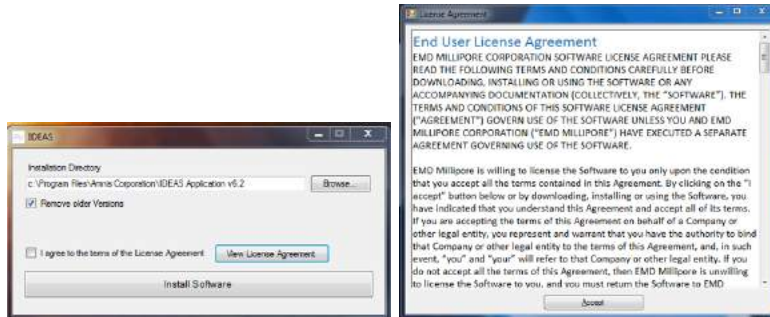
IDEAS

Installation Directory

c:\Program Files\Amnis Corporation\IDEAS Application v6.2

Browse...

Remove older Versions

I agree to the terms of the License Agreement

View License Agreement

Install Software

License Agreement

End User License Agreement

EMD MILLIPORE CORPORATION SOFTWARE LICENSE AGREEMENT PLEASE READ THE FOLLOWING TERMS AND CONDITIONS CAREFULLY BEFORE DOWNLOADING, INSTALLING OR USING THE SOFTWARE OR ANY ACCOMPANYING DOCUMENTATION (COLLECTIVELY, THE "SOFTWARE"). THE TERMS AND CONDITIONS OF THIS SOFTWARE LICENSE AGREEMENT ("AGREEMENT") GOVERN USE OF THE SOFTWARE UNLESS YOU AND EMD MILLIPORE CORPORATION ("EMD MILLIPORE") HAVE EXECUTED A SEPARATE AGREEMENT GOVERNING USE OF THE SOFTWARE.

EMD Millipore is willing to license the Software to you only upon the condition that you accept all the terms contained in this Agreement. By clicking on the "I accept" button below or by downloading, installing or using the Software, you have indicated that you understand this Agreement and accept all of its terms. If you are accepting the terms of this Agreement on behalf of a Company or other legal entity, you represent and warrant that you have the authority to bind that Company or other legal entity to the terms of this Agreement, and, in such event, "you" and "your" will refer to that Company or other legal entity. If you do not accept all the terms of this Agreement, then EMD Millipore is unwilling to license the Software to you, and you must return the Software to EMD

Accept